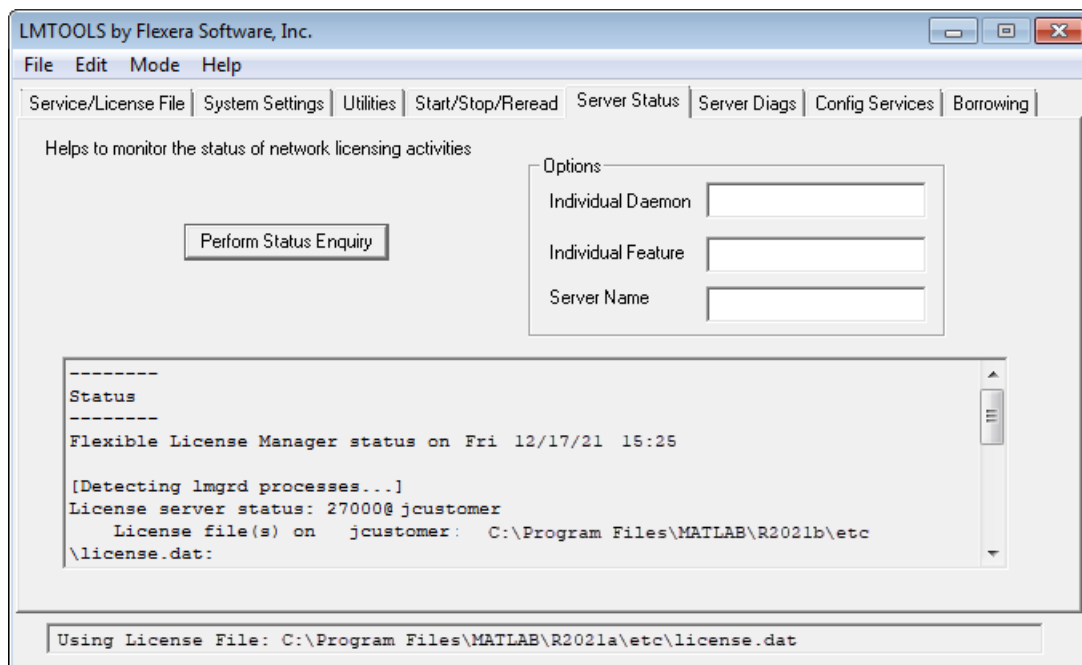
LMTOOLS by Flexera Software, Inc.

File Edit Mode Help

Service/License File | System Settings | Utilities | Start/Stop/Reread | Server Status | Server Diags | Config Services | Borrowing

Helps to monitor the status of network licensing activities

Perform Status Enquiry

Options
Individual Daemon
Individual Feature
Server Name

--------
Status
--------
Flexible License Manager status on Fri 12/17/21 15:25

[Detecting lmgrd processes...]
License server status: 27000@jcustomer
License file(s) on jcustomer: C:\Program Files\MATLAB\R2021b\etc
\license.dat:

Using License File: C:\Program Files\MATLAB\R2021a\etc\license.dat